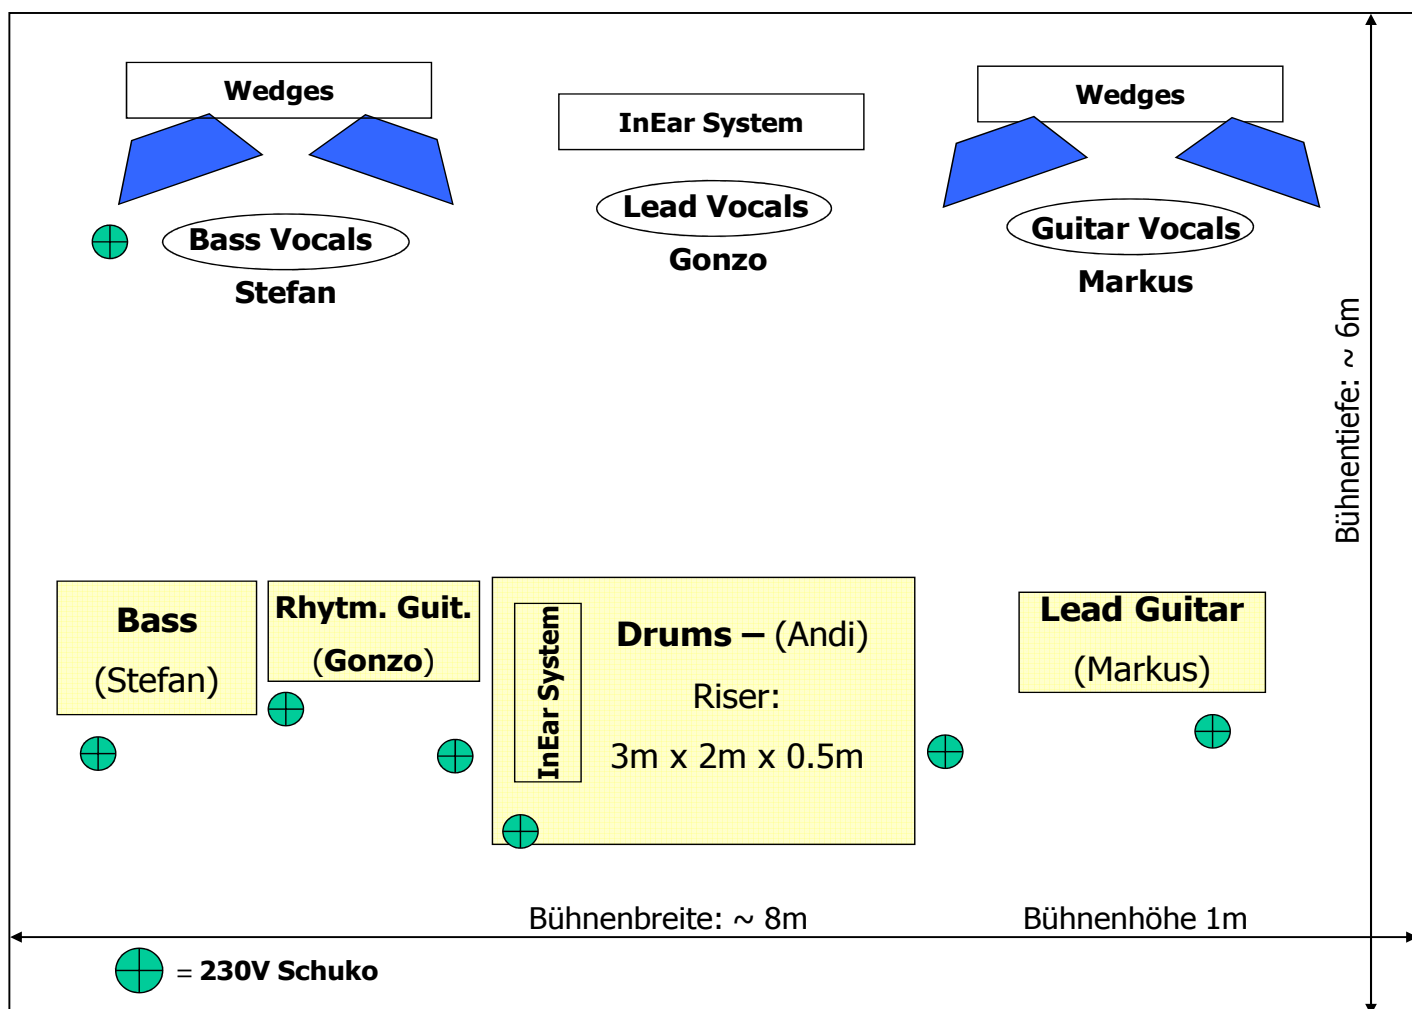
Wedges

InEar System

Wedges

Lead Vocals

Gonzo

Bass Vocals

Stefan

Guitar Vocals

Markus

Bühnentiefe: ~ 6m

Bass

(Stefan)

Rhytm. Guit.

(Gonzo)

InEar System

Drums – (Andi)

Riser:

3m x 2m x 0.5m

Lead Guitar

(Markus)

Bühnenbreite: ~ 8m

Bühnenhöhe 1m

= 230V Schuko